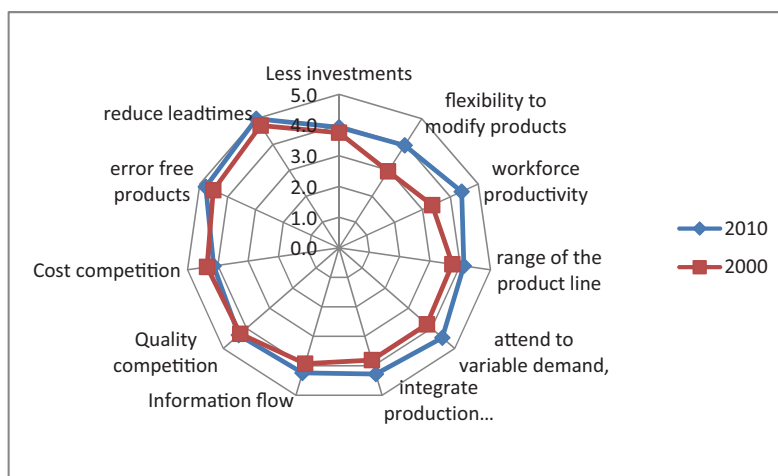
Less investments
5.0
4.0
3.0
2.0
1.0
0.0
flexibility to modify products
workforce productivity
range of the product line
attend to variable demand,
integrate production...
Information flow
Quality competition
Cost competition
error free products
reduce leadtimes
2010
2000